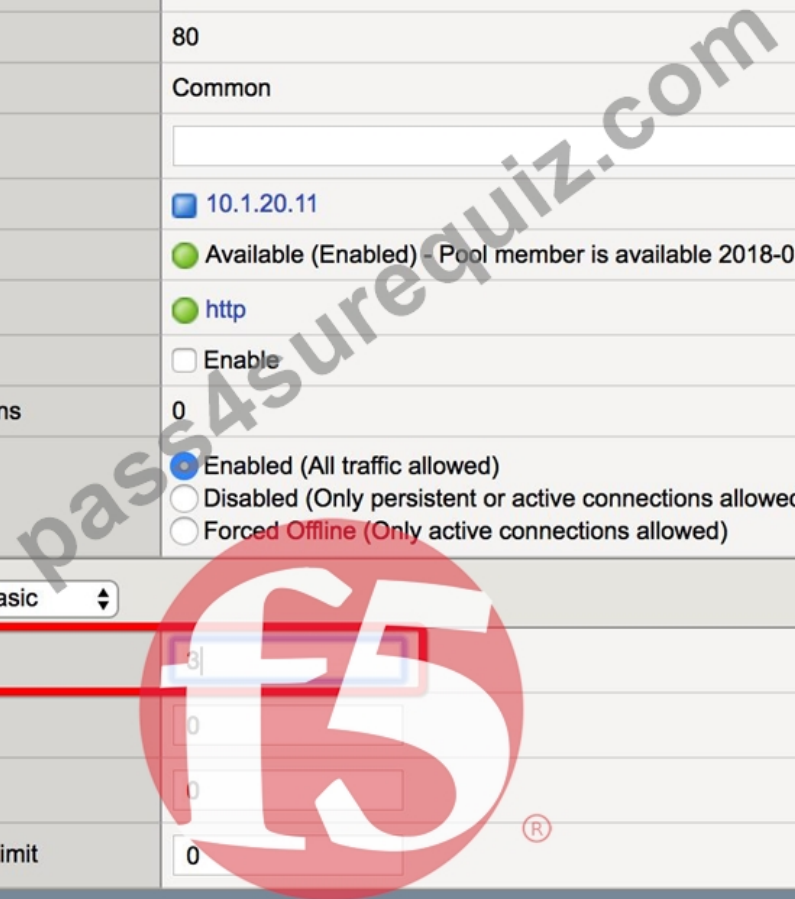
80

Common

10.1.20.11

Available (Enabled) - Pool member is available 2018-0

http

Enable

ns | 0

Enabled (All traffic allowed)
Disabled (Only persistent or active connections allowed
Forced Offline (Only active connections allowed)

asic

3

0

0

imit | 0

pass4surequiz.com

f5 ®